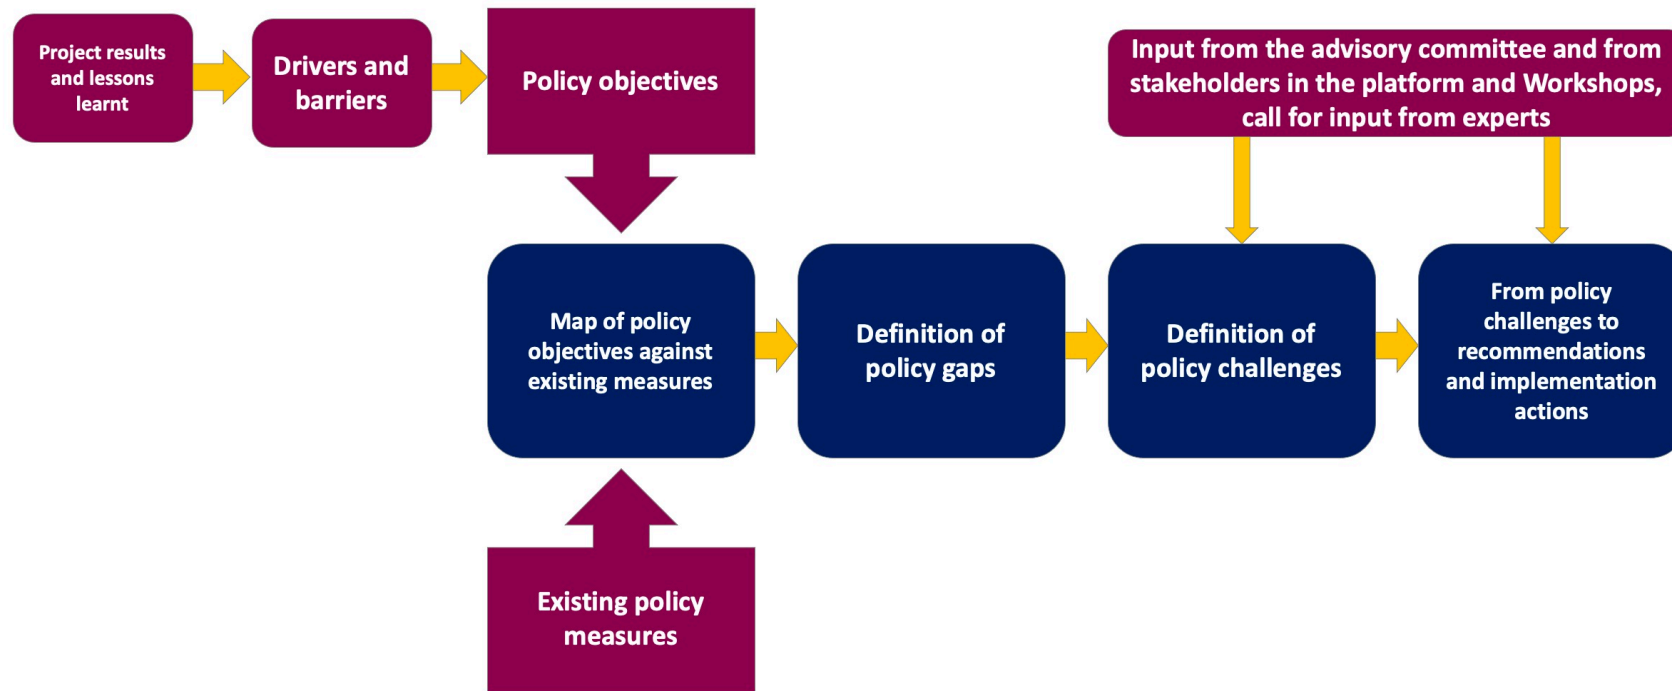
Project results and lessons learnt

Drivers and barriers

Policy objectives

Input from the advisory committee and from stakeholders in the platform and Workshops, call for input from experts

Map of policy objectives against existing measures

Definition of policy gaps

Definition of policy challenges

From policy challenges to recommendations and implementation actions

Existing policy measures